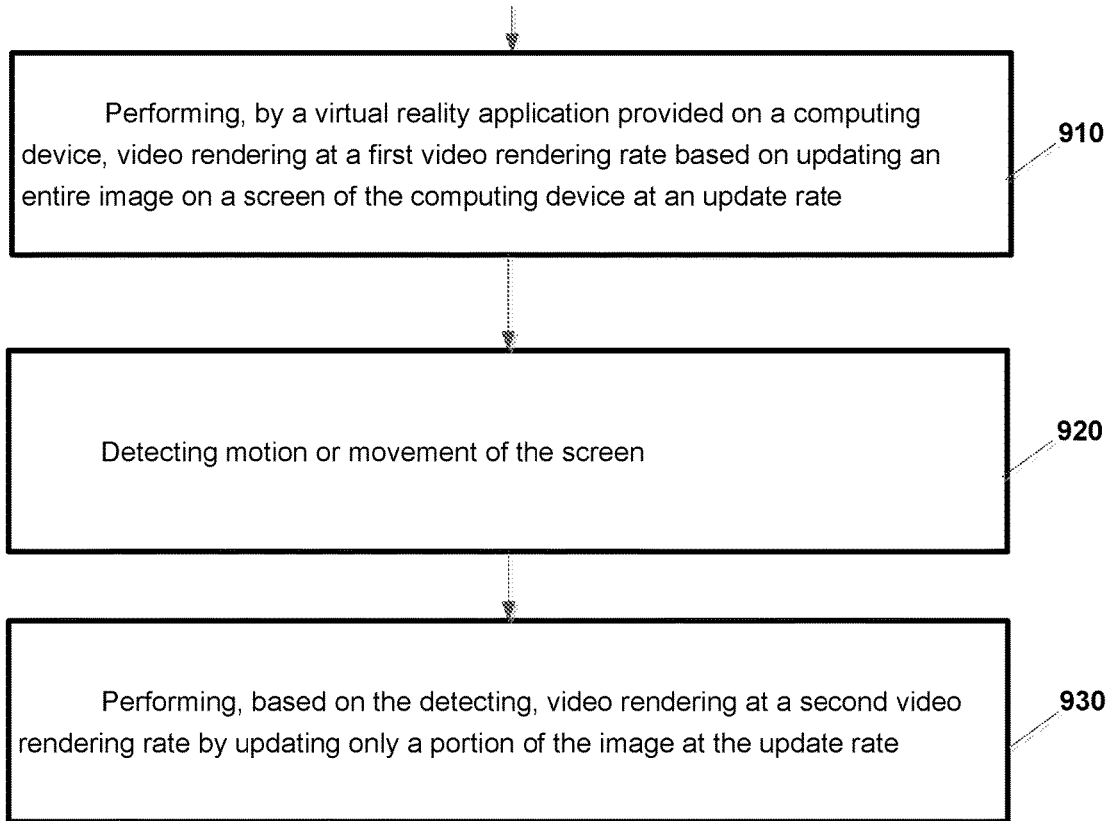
Performing, by a virtual reality application provided on a computing device, video rendering at a first video rendering rate based on updating an entire image on a screen of the computing device at an update rate

910

Detecting motion or movement of the screen

920

Performing, based on the detecting, video rendering at a second video rendering rate by updating only a portion of the image at the update rate

930